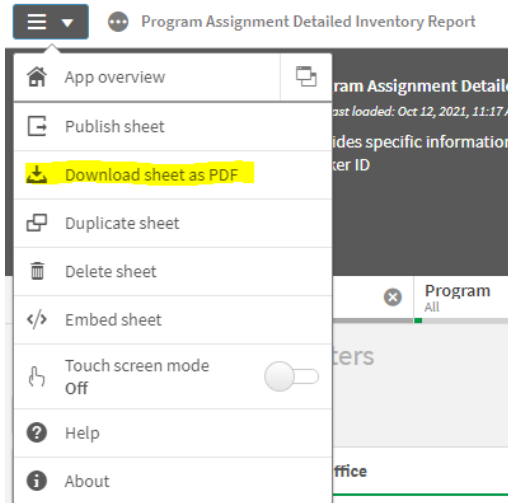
Program Assignment Detailed Inventory Report

App overview

Publish sheet

Download sheet as PDF

Duplicate sheet

Delete sheet

Embed sheet

Touch screen mode
Off

Help

About

ram Assignment Detaile
ast loaded: Oct 12, 2021, 11:17 A
ides specific information
er ID

Program
All

ters

ffice